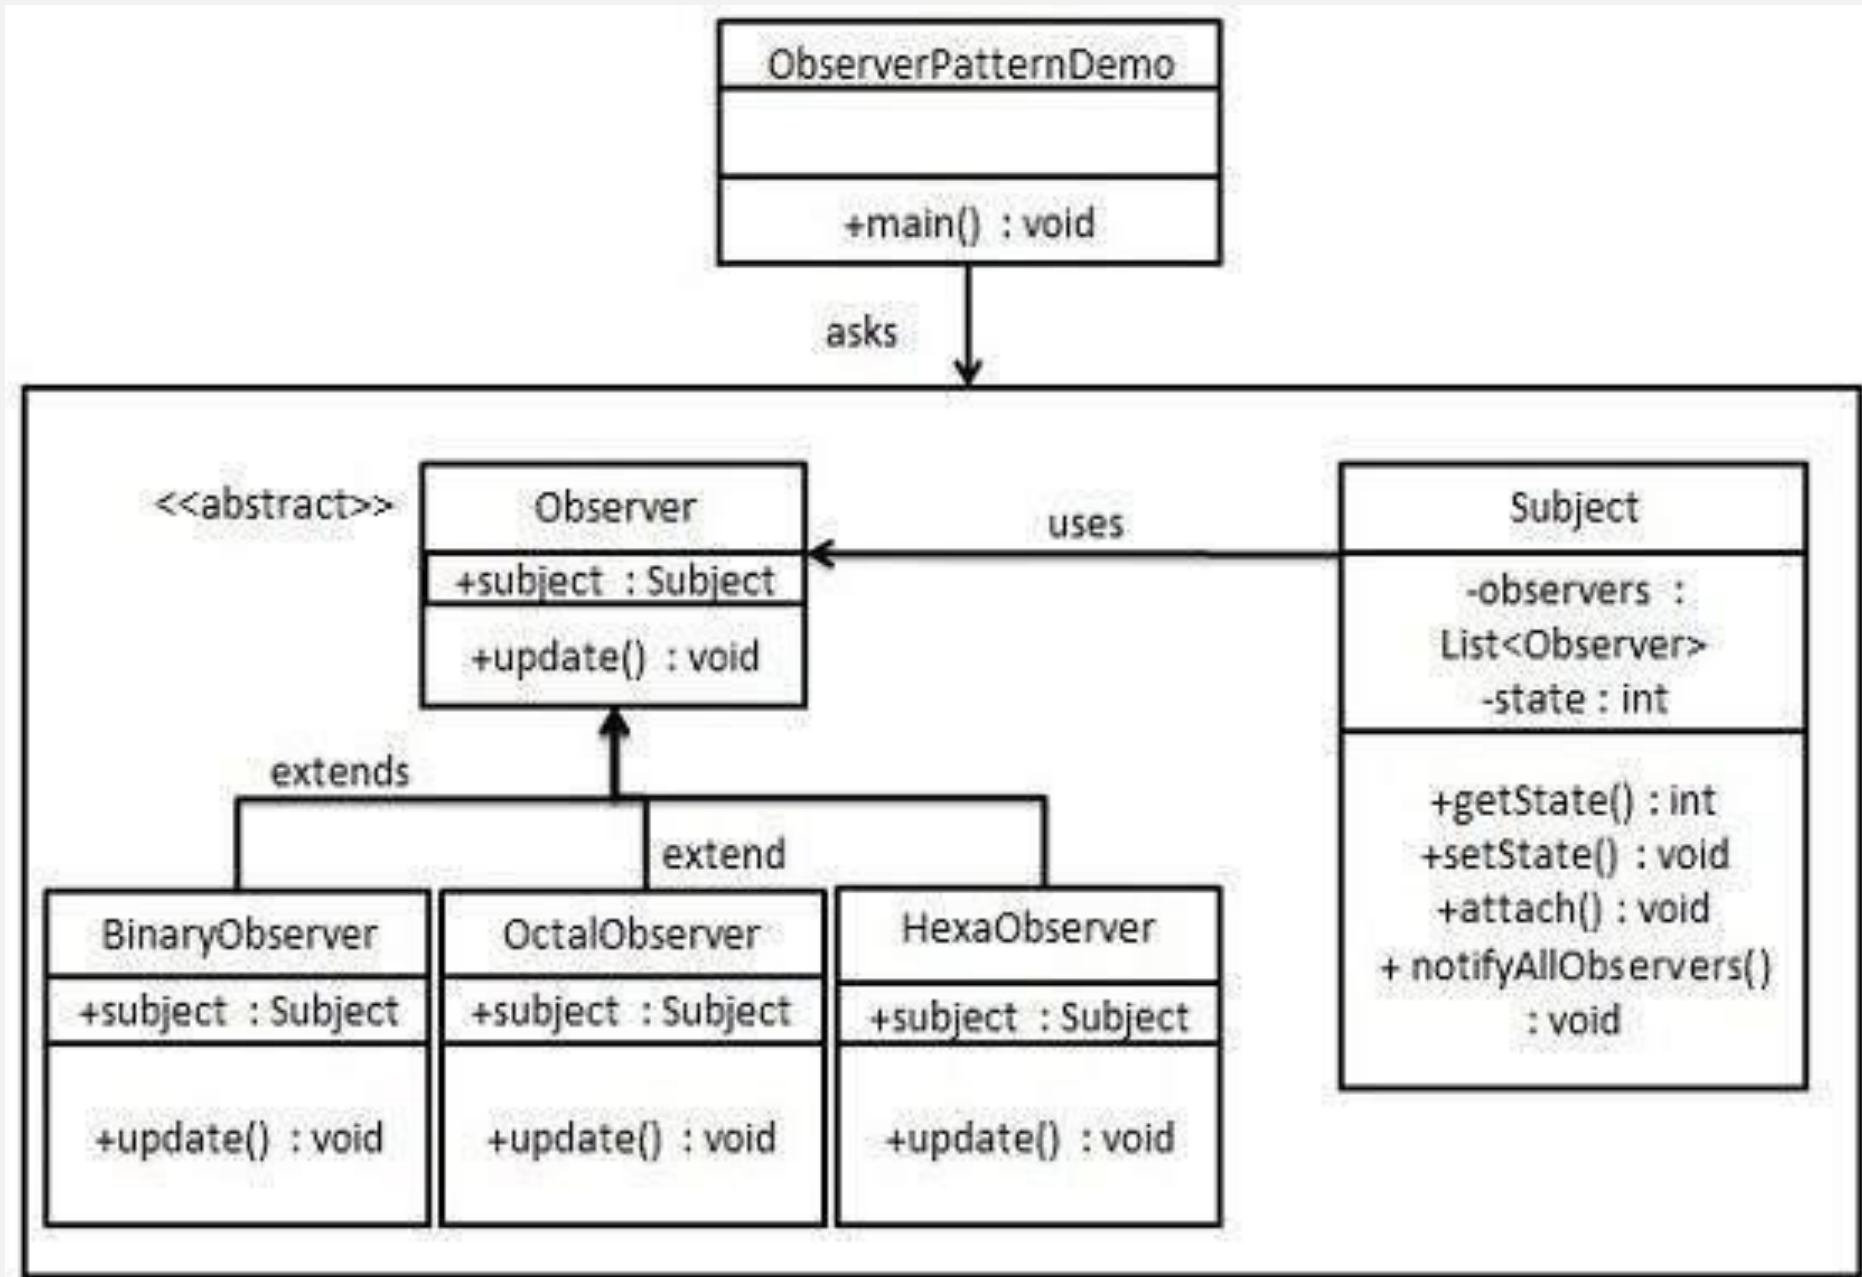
ObserverPatternDemo

+main() : void

asks

<<abstract>>

Observer

+subject : Subject

+update() : void

uses

Subject

-observers : List<Observer>
-state : int

+getState() : int
+setState() : void
+attach() : void
+ notifyAllObservers() : void

extends

extend

BinaryObserver

+subject : Subject

+update() : void

OctalObserver

+subject : Subject

+update() : void

HexaObserver

+subject : Subject

+update() : void